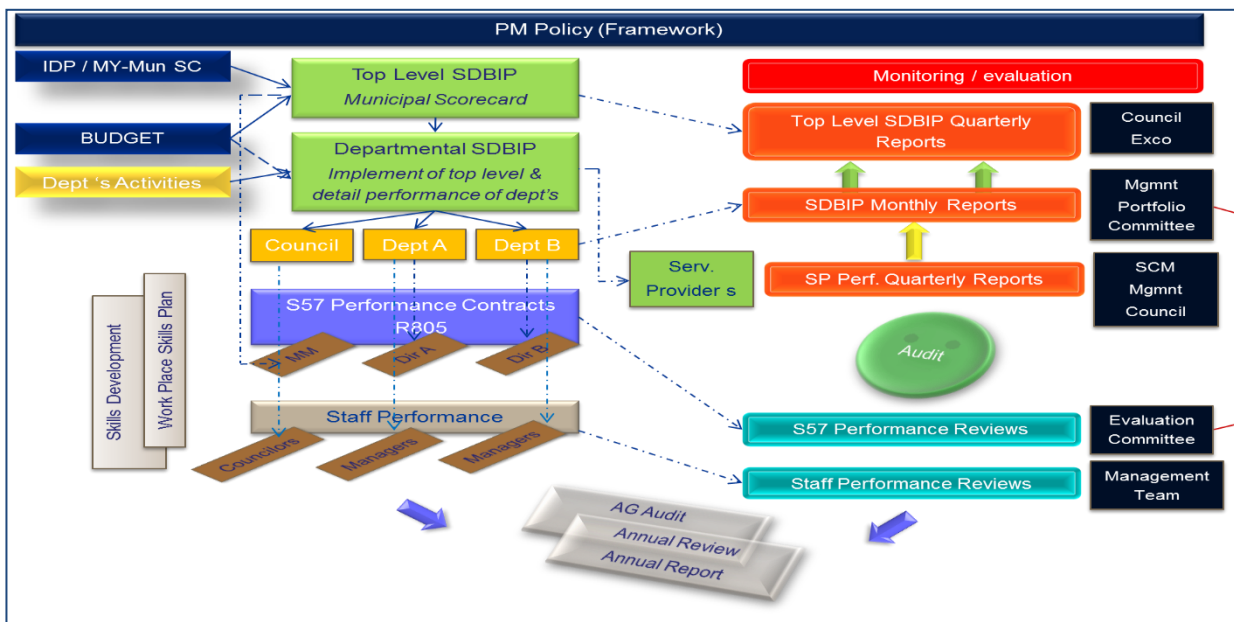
PM Policy (Framework)

IDP / MY-Mun SC

BUDGET

Dept 's Activities

Top Level SDBIP
Municipal Scorecard

Departmental SDBIP
Implement of top level & detail performance of dept's

Council

Dept A

Dept B

Serv. Provider s

S57 Performance Contracts R805

MM

Dir A

Dir B

Staff Performance

Councilors

Managers

Managers

Skills Development

Work Place Skills Plan

Monitoring / evaluation

Top Level SDBIP Quarterly Reports

Council Exco

SDBIP Monthly Reports

Mgmnt Portfolio Committee

SP Perf. Quarterly Reports

SCM Mgmnt Council

Audit

S57 Performance Reviews

Evaluation Committee

Staff Performance Reviews

Management Team

AG Audit

Annual Review

Annual Report